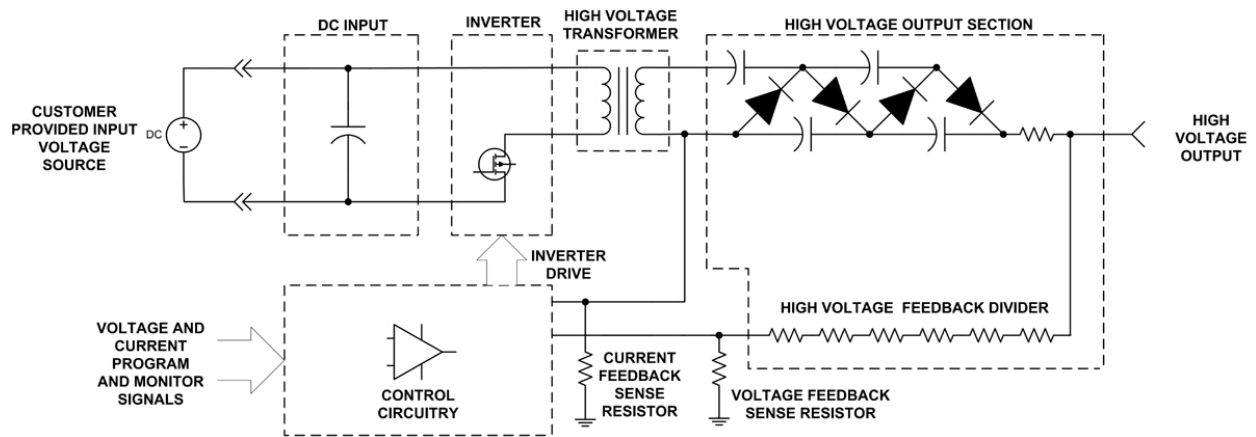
DC INPUT

INVERTER

HIGH VOLTAGE TRANSFORMER

HIGH VOLTAGE OUTPUT SECTION

CUSTOMER PROVIDED INPUT VOLTAGE SOURCE

DC

+

–

HIGH VOLTAGE OUTPUT

INVERTER DRIVE

HIGH VOLTAGE FEEDBACK DIVIDER

VOLTAGE AND CURRENT PROGRAM AND MONITOR SIGNALS

CONTROL CIRCUITRY

CURRENT FEEDBACK SENSE RESISTOR

VOLTAGE FEEDBACK SENSE RESISTOR